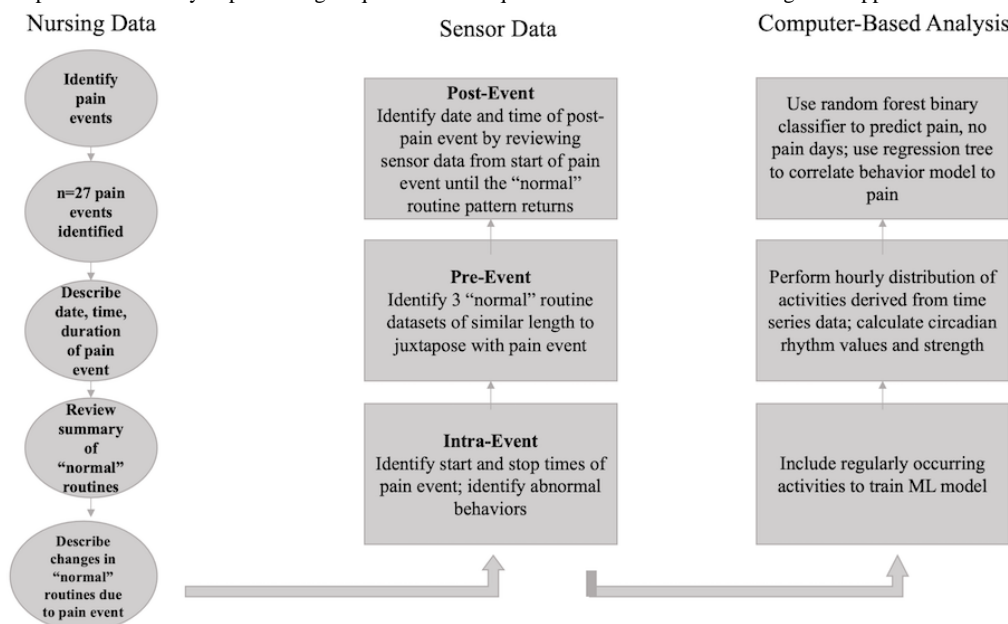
Nursing Data

Identify pain events

n=27 pain events identified

Describe date, time, duration of pain event

Review summary of "normal" routines

Describe changes in "normal" routines due to pain event

Sensor Data

Post-Event
Identify date and time of post-pain event by reviewing sensor data from start of pain event until the "normal" routine pattern returns

Pre-Event
Identify 3 "normal" routine datasets of similar length to juxtapose with pain event

Intra-Event
Identify start and stop times of pain event; identify abnormal behaviors

Computer-Based Analysis

Use random forest binary classifier to predict pain, no pain days; use regression tree to correlate behavior model to pain

Perform hourly distribution of activities derived from time series data; calculate circadian rhythm values and strength

Include regularly occurring activities to train ML model